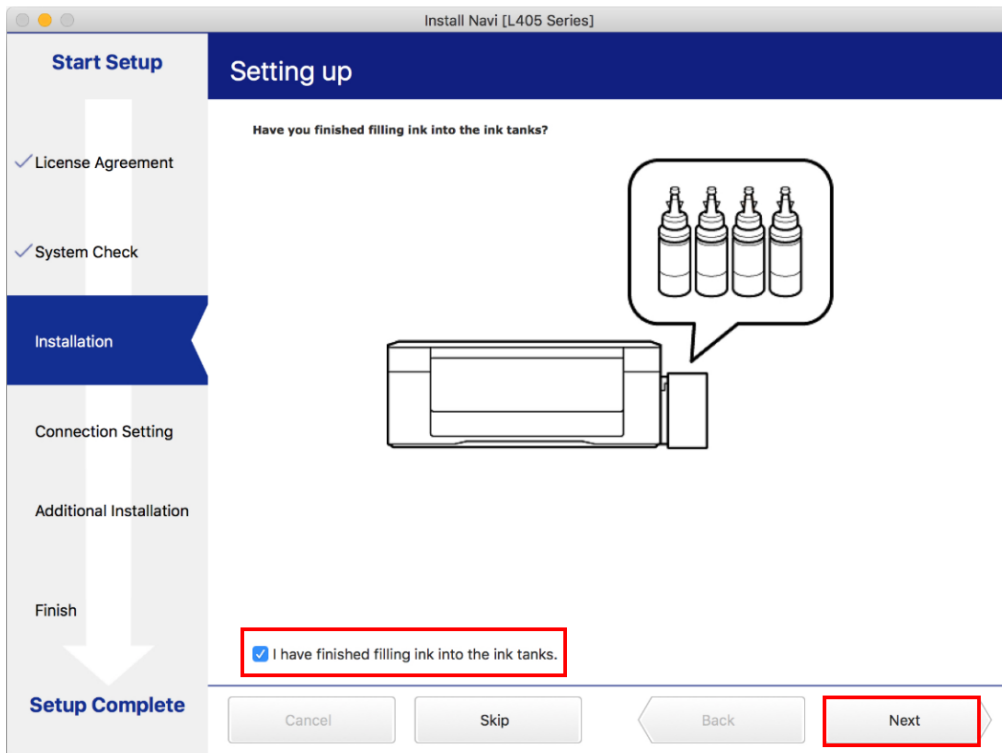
Install Navi [L405 Series]

Start Setup

License Agreement

System Check

Installation

Connection Setting

Additional Installation

Finish

Setup Complete

Setting up

Have you finished filling ink into the ink tanks?

I have finished filling ink into the ink tanks.

Cancel

Skip

Back

Next